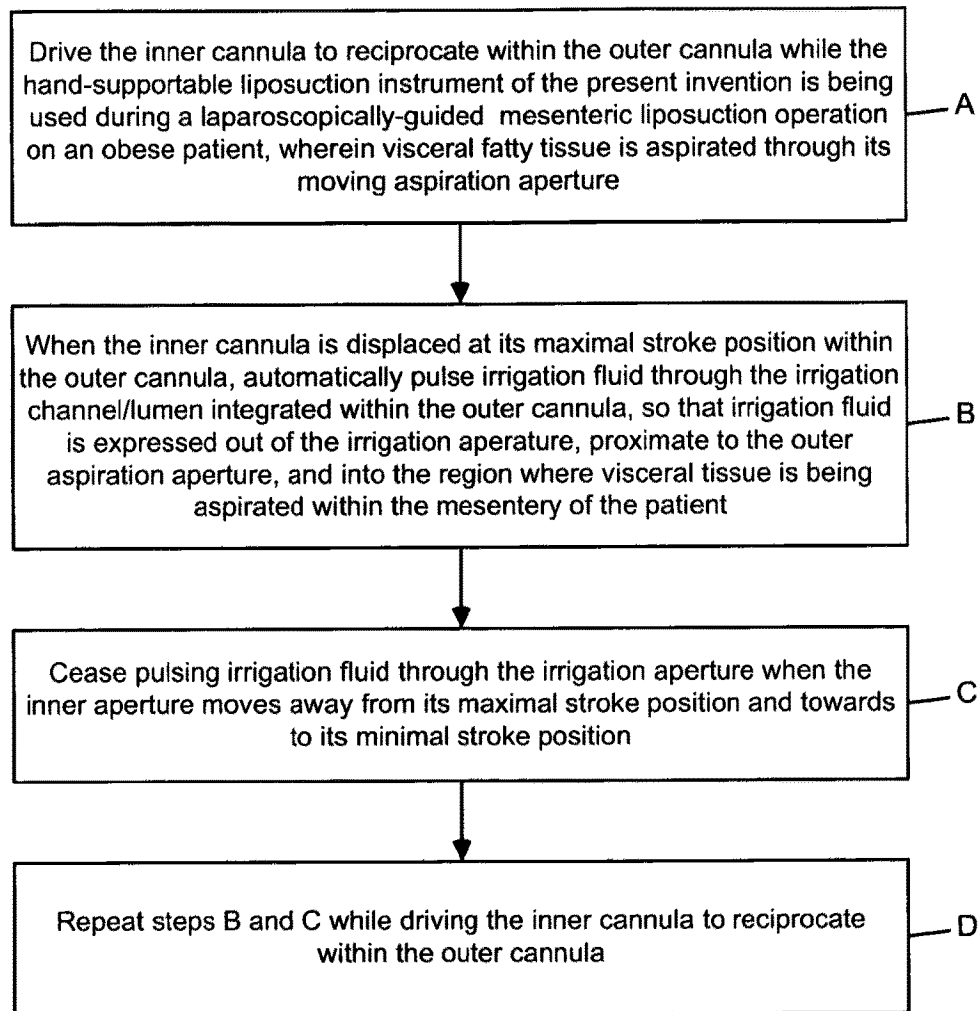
Drive the inner cannula to reciprocate within the outer cannula while the hand-supportable liposuction instrument of the present invention is being used during a laparoscopically-guided mesenteric liposuction operation on an obese patient, wherein visceral fatty tissue is aspirated through its moving aspiration aperture

A

When the inner cannula is displaced at its maximal stroke position within the outer cannula, automatically pulse irrigation fluid through the irrigation channel/lumen integrated within the outer cannula, so that irrigation fluid is expressed out of the irrigation aperature, proximate to the outer aspiration aperture, and into the region where visceral tissue is being aspirated within the mesentery of the patient

B

Cease pulsing irrigation fluid through the irrigation aperture when the inner aperture moves away from its maximal stroke position and towards to its minimal stroke position

C

Repeat steps B and C while driving the inner cannula to reciprocate within the outer cannula

D